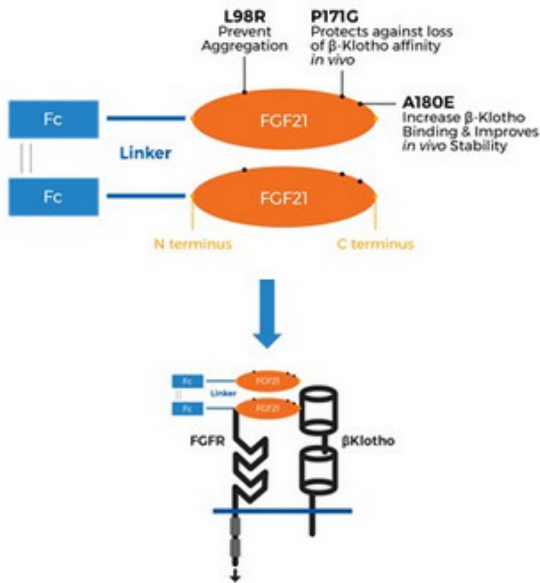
L98R
Prevent Aggregation

P171G
Protects against loss of β-Klotho affinity *in vivo*

A180E
Increase β-Klotho Binding & Improves *in vivo* Stability

Fc

FGF21

Linker

Fc

FGF21

N terminus

C terminus

Fc

FGF21

Linker

Fc

FGF21

FGFR

βKlotho